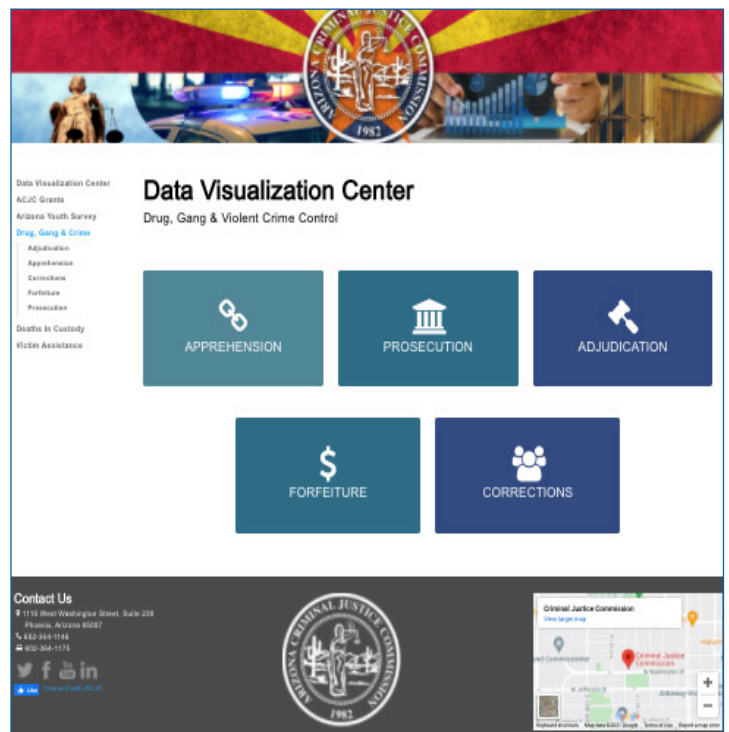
ARIZONA CRIMINAL JUSTICE COMMISSION
1982

Data Visualization Center
ACJC Grants
Arizona Youth Survey
Drug, Gang & Crime
Adjudication
Apprehension
Corrections
Forfeiture
Prosecution
Deaths In Custody
Victim Assistance

Data Visualization Center

Drug, Gang & Violent Crime Control

APPREHENSION

PROSECUTION

ADJUDICATION

FORFEITURE

CORRECTIONS

Contact Us
1110 West Washington Street, Suite 230
Phoenix, Arizona 85007
602-364-1146
602-364-1175

Like Connect with ACJC

ARIZONA CRIMINAL JUSTICE COMMISSION
1982

Criminal Justice Commission
View larger map
Criminal Justice Commission
Keyboard shortcuts Map data ©2021 Google Terms of Use Report a map error